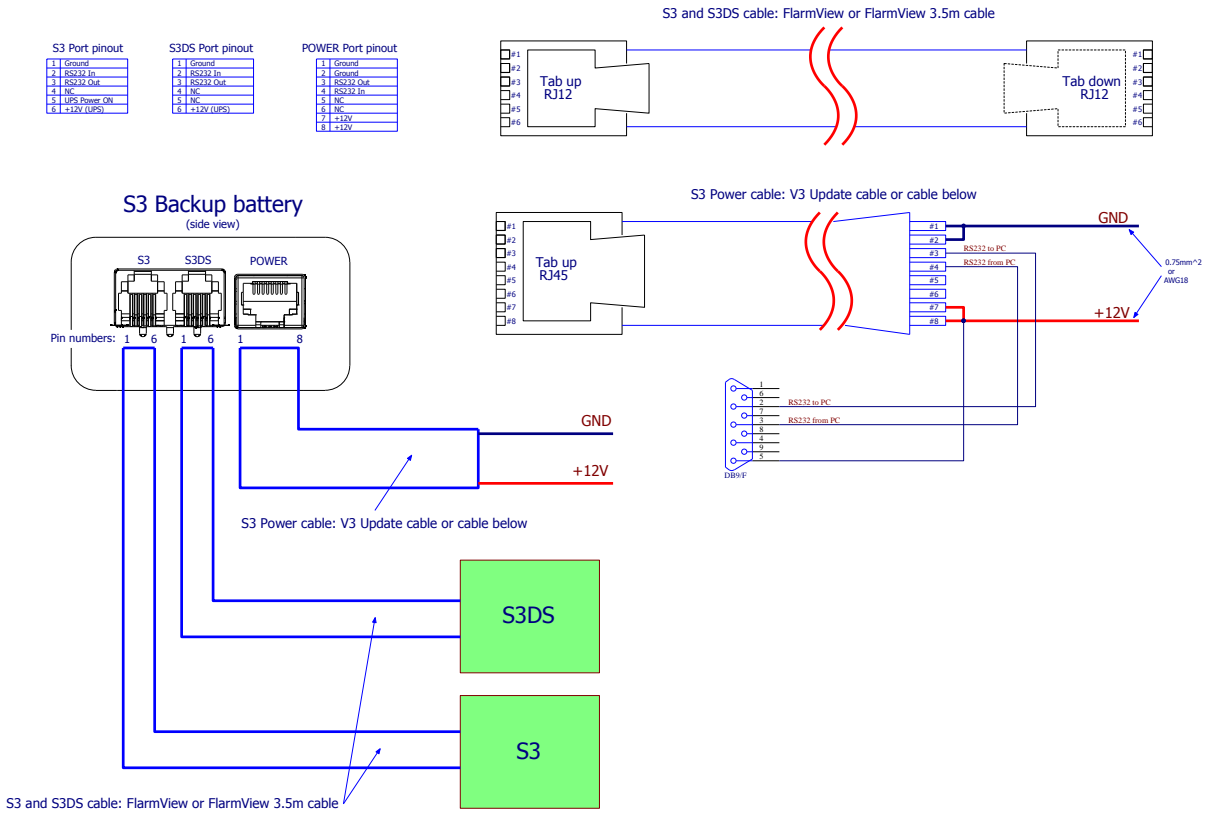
S3 Port pinout

| | |
|---|---|
| 1 | Ground |
| 2 | RS232 In |
| 3 | RS232 Out |
| 4 | NC |
| 5 | UPS Power ON |
| 6 | +12V (UPS) |

S3DS Port pinout

| | |
|---|---|
| 1 | Ground |
| 2 | RS232 In |
| 3 | RS232 Out |
| 4 | NC |
| 5 | NC |
| 6 | +12V (UPS) |

POWER Port pinout

| | |
|---|---|
| 1 | Ground |
| 2 | Ground |
| 3 | RS232 Out |
| 4 | RS232 In |
| 5 | NC |
| 6 | NC |
| 7 | +12V |
| 8 | +12V |

S3 and S3DS cable: FlarmView or FlarmView 3.5m cable

#1 #2 #3 #4 #5 #6
Tab up
RJ12

Tab down
RJ12
#1 #2 #3 #4 #5 #6

S3 Power cable: V3 Update cable or cable below

#1 #2 #3 #4 #5 #6 #7 #8
Tab up
RJ45

#1 #2 #3 #4 #5 #6 #7 #8
GND
RS232 to PC
RS232 from PC
0.75mm^2 or AWG18
+12V

1 6 2 7 3 8 4 9 5
RS232 to PC
RS232 from PC
DB9/F

S3 Backup battery
(side view)
S3 S3DS POWER
Pin numbers: 1 6 1 6 1 8

GND
+12V
S3 Power cable: V3 Update cable or cable below

S3DS
S3

S3 and S3DS cable: FlarmView or FlarmView 3.5m cable